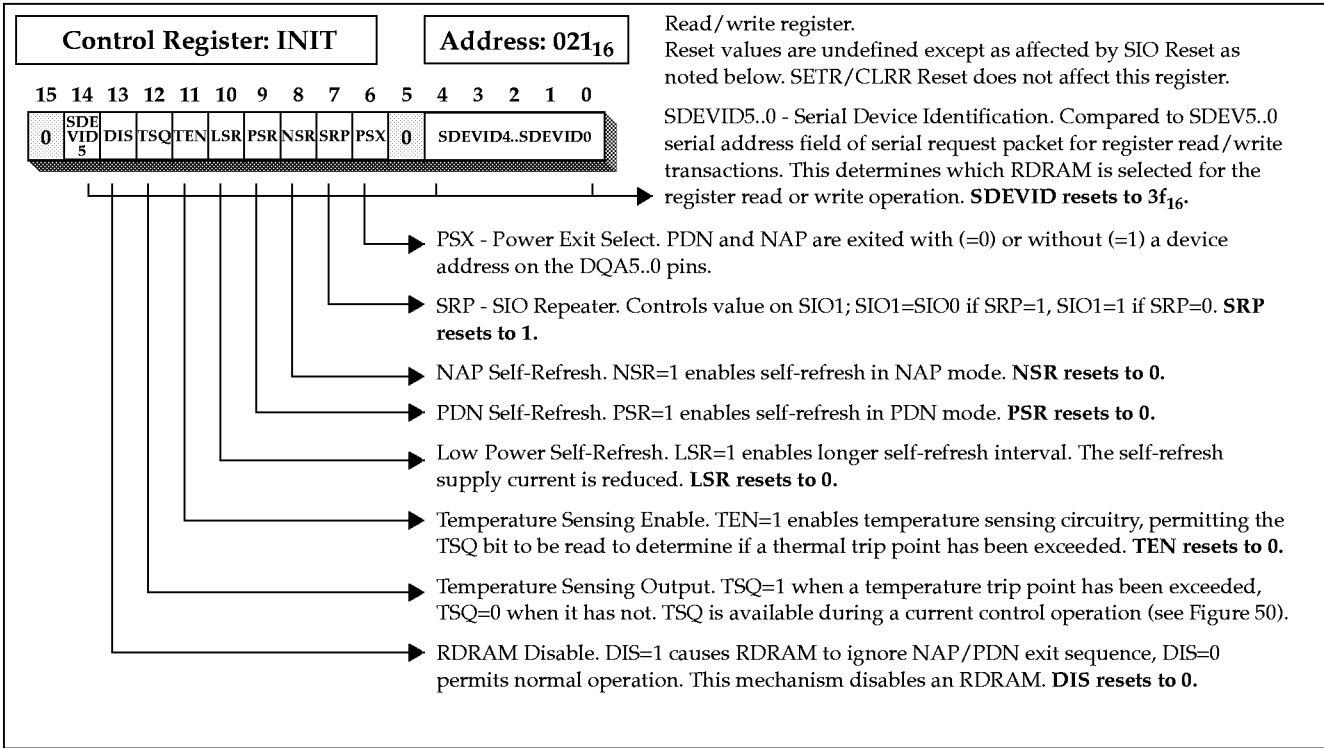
Control Register: INIT

Address: $021_{16}$

| 15 | 14 | 13 | 12 | 11 | 10 | 9 | 8 | 7 | 6 | 5 | 4 3 2 1 0 |
|---|---|---|---|---|---|---|---|---|---|---|---|
| 0 | SDE VID 5 | DIS | TSQ | TEN | LSR | PSR | NSR | SRP | PSX | 0 | SDEVID4..SDEVID0 |

Read/write register.
Reset values are undefined except as affected by SIO Reset as noted below. SETR/CLRR Reset does not affect this register.

SDEVID5..0 - Serial Device Identification. Compared to SDEV5..0 serial address field of serial request packet for register read/write transactions. This determines which RDRAM is selected for the register read or write operation. **SDEVID resets to $3f_{16}$.**

PSX - Power Exit Select. PDN and NAP are exited with (=0) or without (=1) a device address on the DQA5..0 pins.

SRP - SIO Repeater. Controls value on SIO1; SIO1=SIO0 if SRP=1, SIO1=1 if SRP=0. **SRP resets to 1.**

NAP Self-Refresh. NSR=1 enables self-refresh in NAP mode. **NSR resets to 0.**

PDN Self-Refresh. PSR=1 enables self-refresh in PDN mode. **PSR resets to 0.**

Low Power Self-Refresh. LSR=1 enables longer self-refresh interval. The self-refresh supply current is reduced. **LSR resets to 0.**

Temperature Sensing Enable. TEN=1 enables temperature sensing circuitry, permitting the TSQ bit to be read to determine if a thermal trip point has been exceeded. **TEN resets to 0.**

Temperature Sensing Output. TSQ=1 when a temperature trip point has been exceeded, TSQ=0 when it has not. TSQ is available during a current control operation (see Figure 50).

RDRAM Disable. DIS=1 causes RDRAM to ignore NAP/PDN exit sequence, DIS=0 permits normal operation. This mechanism disables an RDRAM. **DIS resets to 0.**